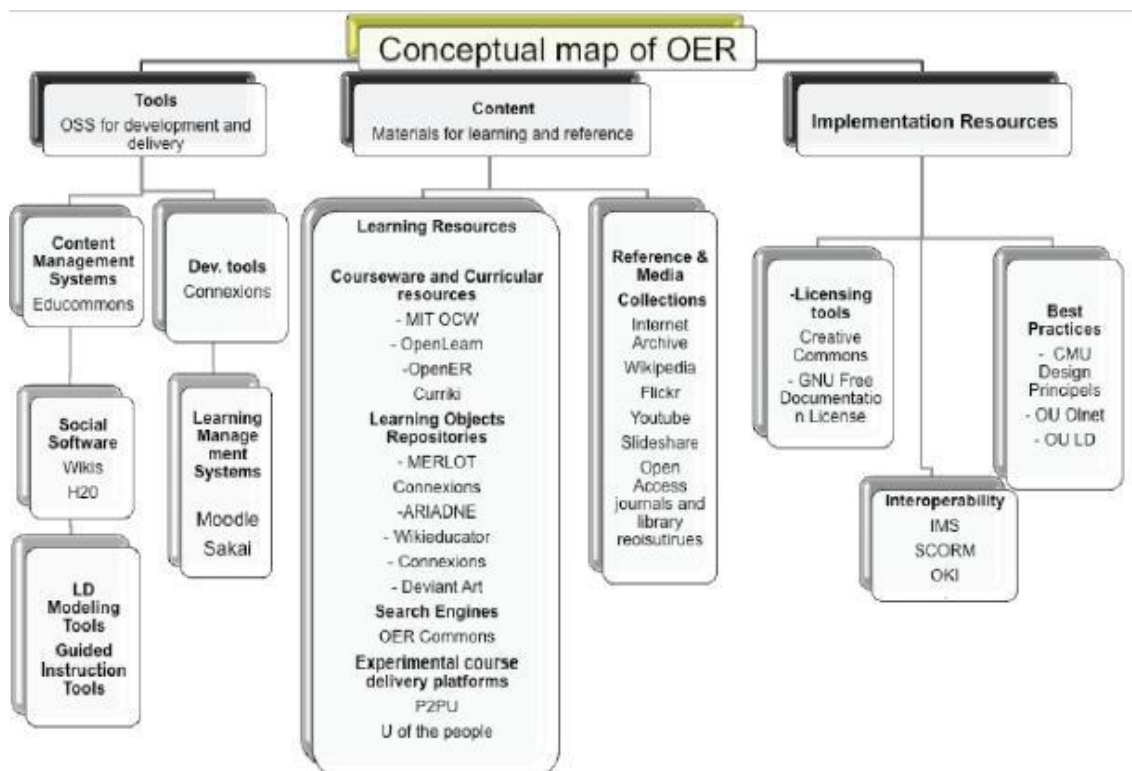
Conceptual map of OER

Tools
OSS for development and delivery

Content
Materials for learning and reference

Implementation Resources

Content Management Systems
Educommons

Dev. tools
Connexions

Social Software
Wikis
H20

Learning Management Systems
Moodle
Sakai

LD Modeling Tools
Guided Instruction Tools

Learning Resources
Courseware and Curricular resources
- MIT OCW
- OpenLearn
-OpenER
Curriki
Learning Objects Repositories
- MERLOT
Connexions
-ARIADNE
- Wikieducator
- Connexions
- Deviant Art
Search Engines
OER Commons
Experimental course delivery platforms
P2PU
U of the people

Reference & Media Collections
Internet Archive
Wikipedia
Flickr
Youtube
Slideshare
Open Access journals and library reoisutirues

-Licensing tools
Creative Commons
- GNU Free Documentation License

Best Practices
- CMU Design Principels
- OU Olnet
- OU LD

Interoperability
IMS
SCORM
OKI